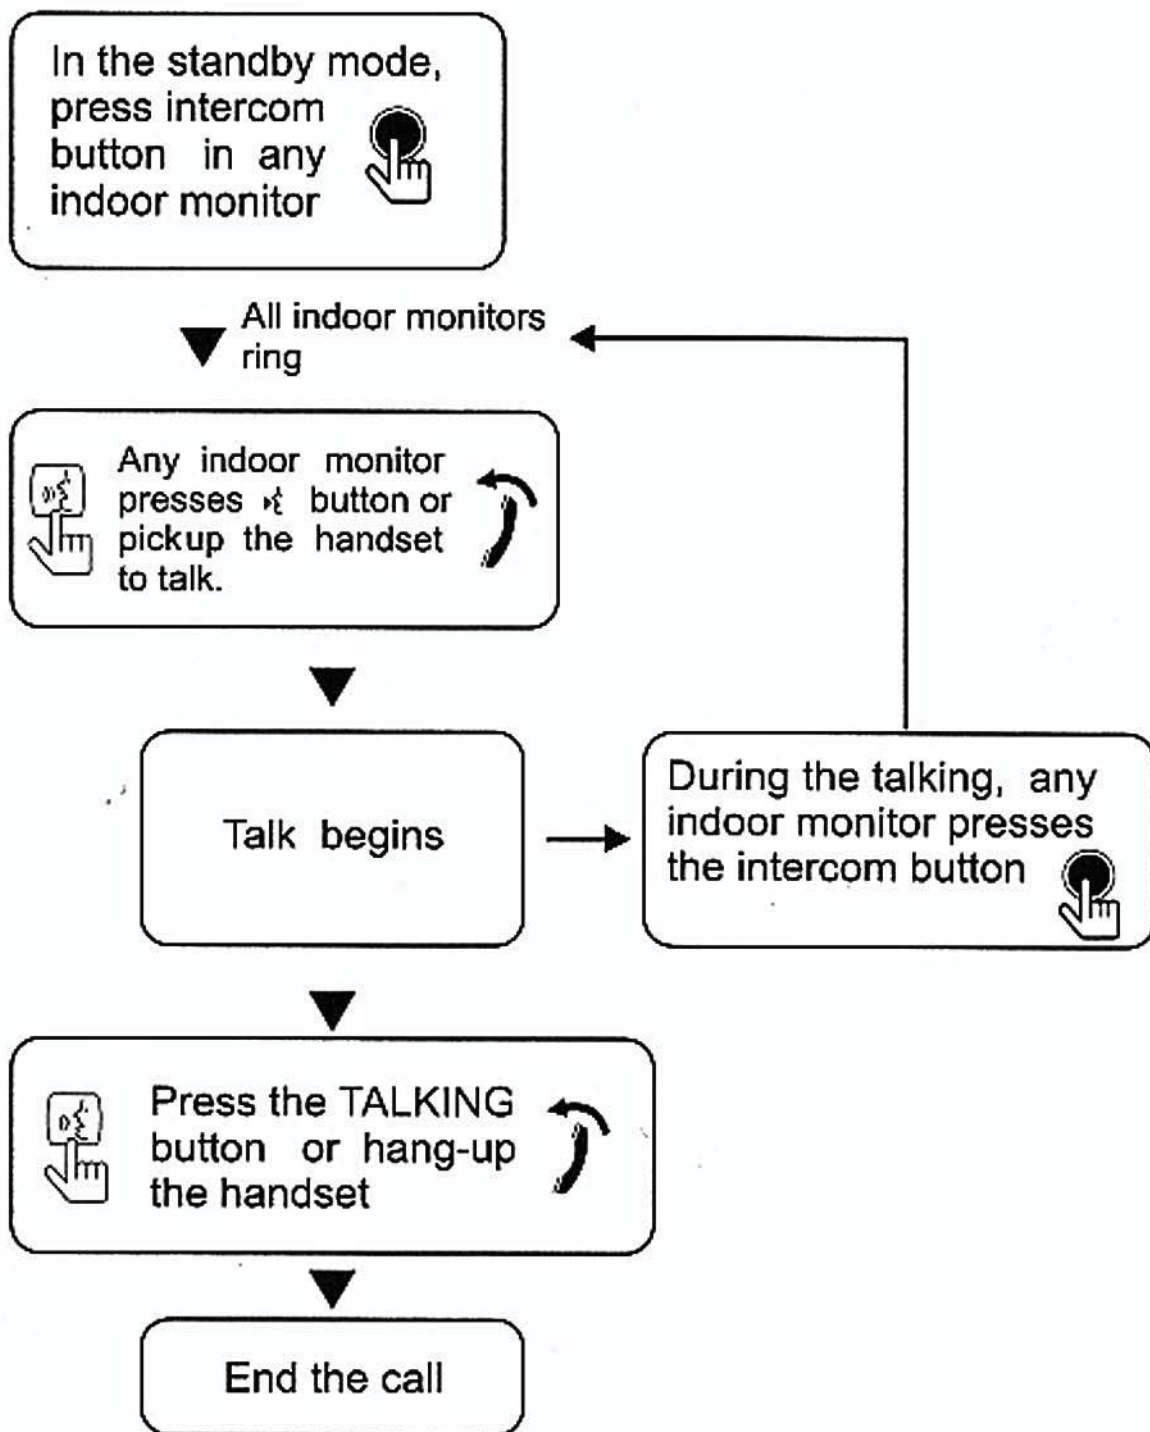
In the standby mode, press intercom button in any indoor monitor

All indoor monitors ring

Any indoor monitor presses button or pickup the handset to talk.

Talk begins

During the talking, any indoor monitor presses the intercom button

Press the TALKING button or hang-up the handset

End the call